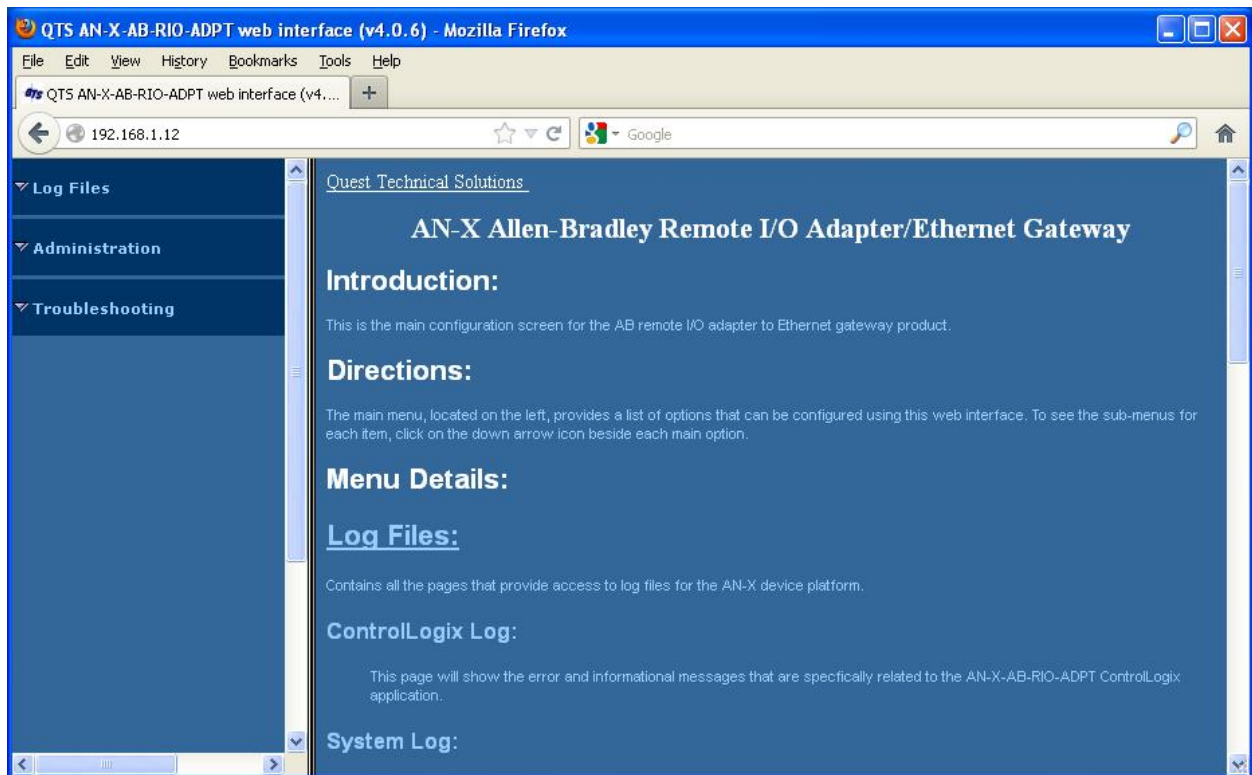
QTS AN-X-AB-RIO-ADPT web interface (v4.0.6) - Mozilla Firefox

File Edit View History Bookmarks Tools Help

QTS AN-X-AB-RIO-ADPT web interface (v4.... +

192.168.1.12

Google

Log Files

Administration

Troubleshooting

Quest Technical Solutions

AN-X Allen-Bradley Remote I/O Adapter/Ethernet Gateway

Introduction:

This is the main configuration screen for the AB remote I/O adapter to Ethernet gateway product.

Directions:

The main menu, located on the left, provides a list of options that can be configured using this web interface. To see the sub-menus for each item, click on the down arrow icon beside each main option.

Menu Details:

Log Files:

Contains all the pages that provide access to log files for the AN-X device platform.

ControlLogix Log:

This page will show the error and informational messages that are specfically related to the AN-X-AB-RIO-ADPT ControlLogix application.

System Log: